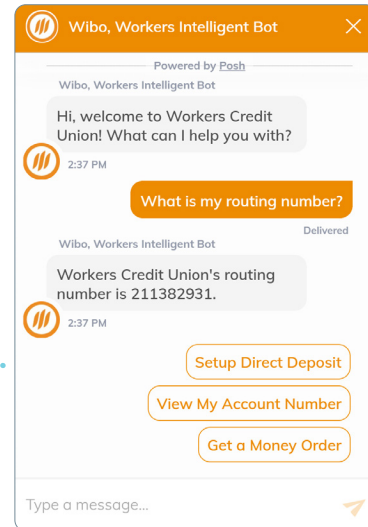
Wibo, Workers Intelligent Bot

Powered by Posh

Wibo, Workers Intelligent Bot

Hi, welcome to Workers Credit Union! What can I help you with?

2:37 PM

What is my routing number?

Delivered

Wibo, Workers Intelligent Bot

Workers Credit Union's routing number is 211382931.

2:37 PM

Setup Direct Deposit

View My Account Number

Get a Money Order

Type a message...